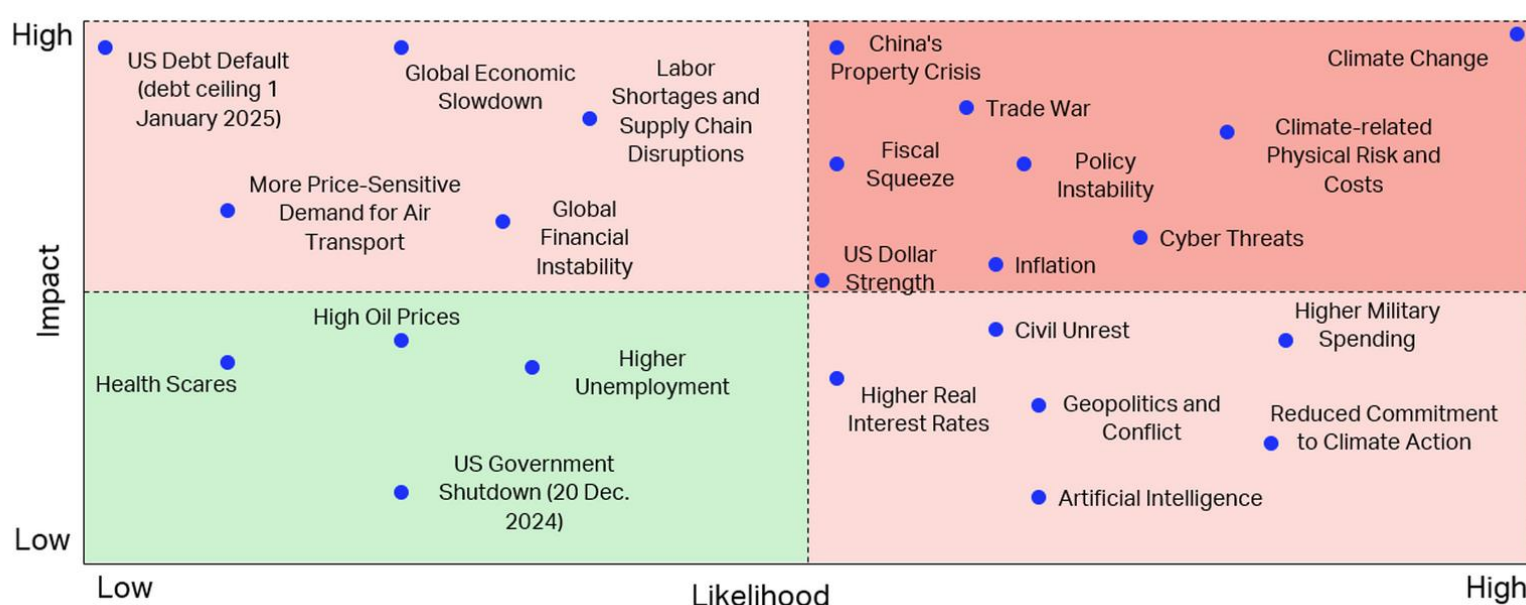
High

Low

Impact

US Debt Default (debt ceiling 1 January 2025)

Global Economic Slowdown

Labor Shortages and Supply Chain Disruptions

More Price-Sensitive Demand for Air Transport

Global Financial Instability

China's Property Crisis

Climate Change

Trade War

Climate-related Physical Risk and Costs

Fiscal Squeeze

Policy Instability

Cyber Threats

US Dollar Strength

Inflation

High Oil Prices

Health Scares

Higher Unemployment

US Government Shutdown (20 Dec. 2024)

Civil Unrest

Higher Military Spending

Higher Real Interest Rates

Geopolitics and Conflict

Reduced Commitment to Climate Action

Artificial Intelligence

Low

Likelihood

High